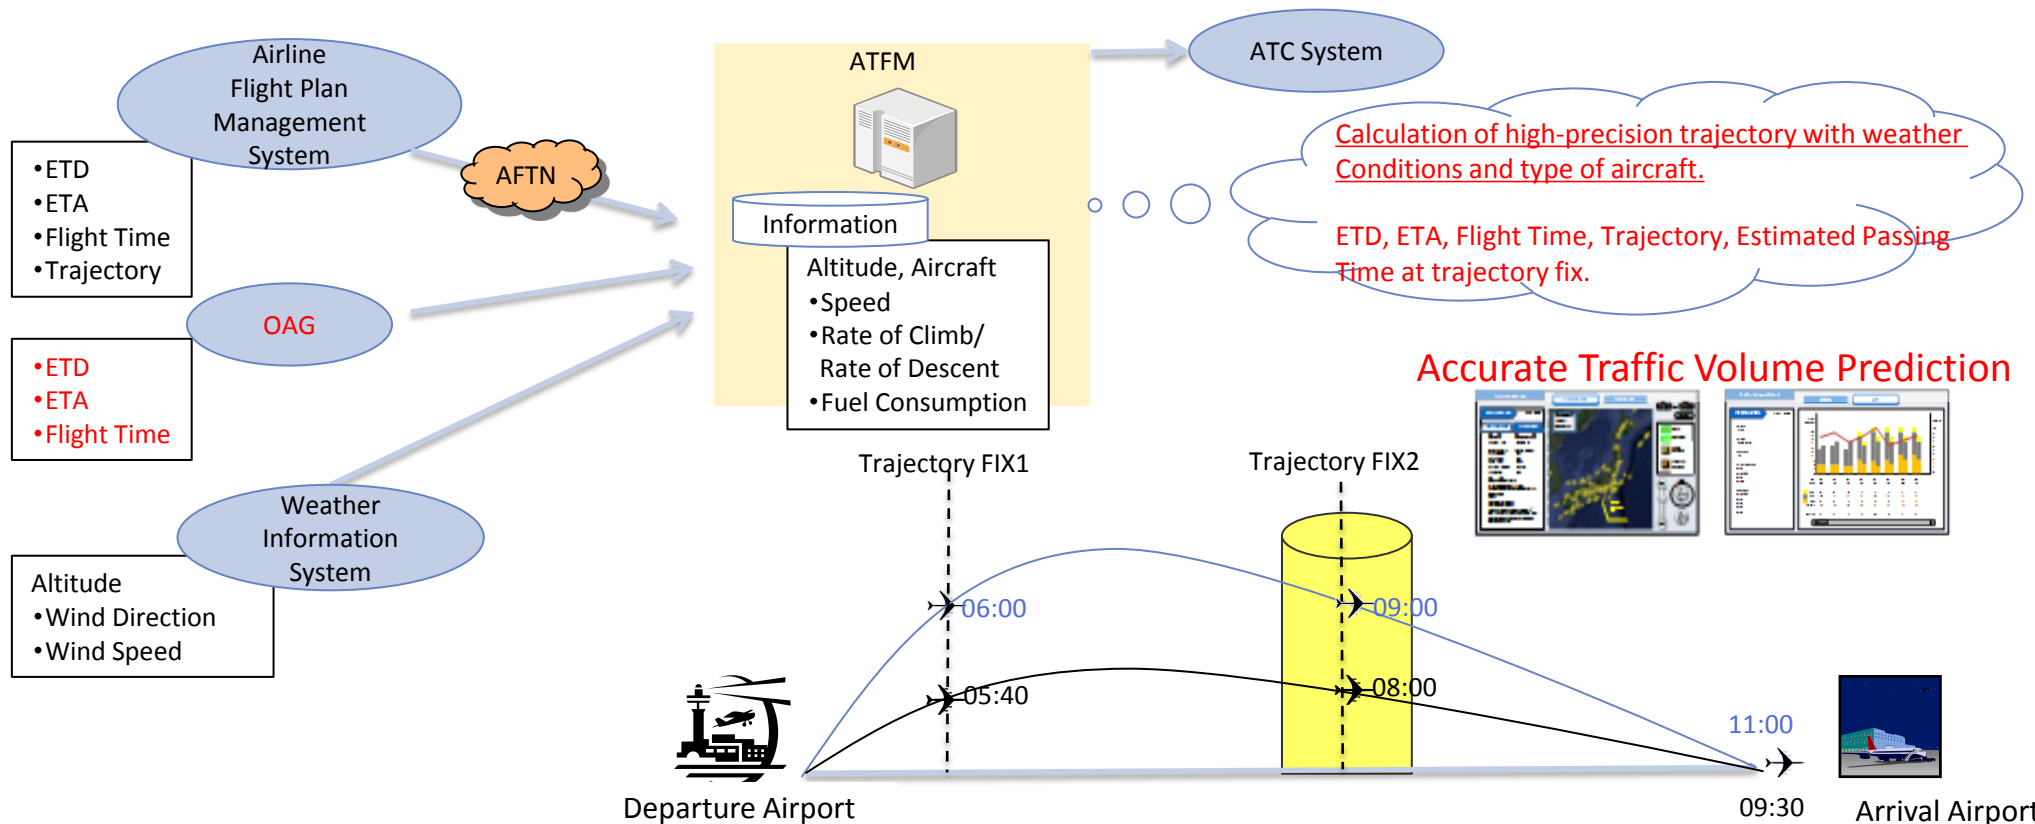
Airline Flight Plan Management System

•ETD
•ETA
•Flight Time
•Trajectory

AFTN

OAG

•ETD
•ETA
•Flight Time

Weather Information System

Altitude
•Wind Direction
•Wind Speed

ATFM

Information

Altitude, Aircraft
•Speed
•Rate of Climb/ Rate of Descent
•Fuel Consumption

ATC System

Calculation of high-precision trajectory with weather Conditions and type of aircraft.

ETD, ETA, Flight Time, Trajectory, Estimated Passing Time at trajectory fix.

Accurate Traffic Volume Prediction

Trajectory FIX1

Trajectory FIX2

06:00

09:00

05:40

08:00

11:00

Departure Airport

09:30

Arrival Airport